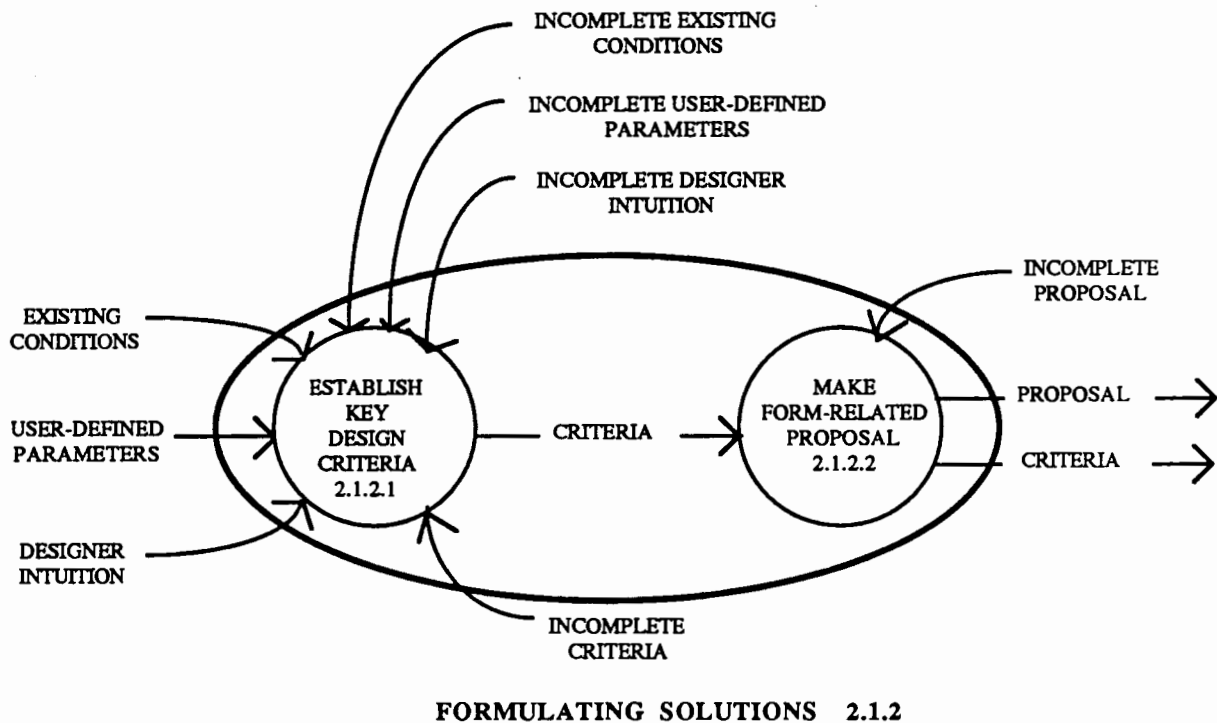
INCOMPLETE EXISTING CONDITIONS

INCOMPLETE USER-DEFINED PARAMETERS

INCOMPLETE DESIGNER INTUITION

INCOMPLETE PROPOSAL

EXISTING CONDITIONS

USER-DEFINED PARAMETERS

DESIGNER INTUITION

ESTABLISH KEY DESIGN CRITERIA 2.1.2.1

CRITERIA

MAKE FORM-RELATED PROPOSAL 2.1.2.2

PROPOSAL

CRITERIA

INCOMPLETE CRITERIA

FORMULATING SOLUTIONS 2.1.2